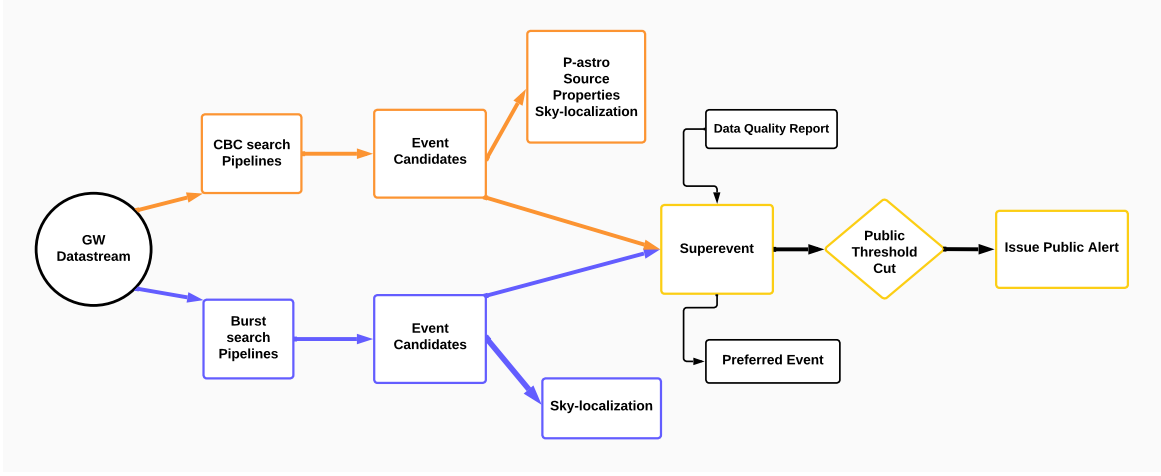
GW Datastream

CBC search Pipelines

Event Candidates

P-astro Source Properties Sky-localization

Burst search Pipelines

Event Candidates

Sky-localization

Data Quality Report

Superevent

Preferred Event

Public Threshold Cut

Issue Public Alert